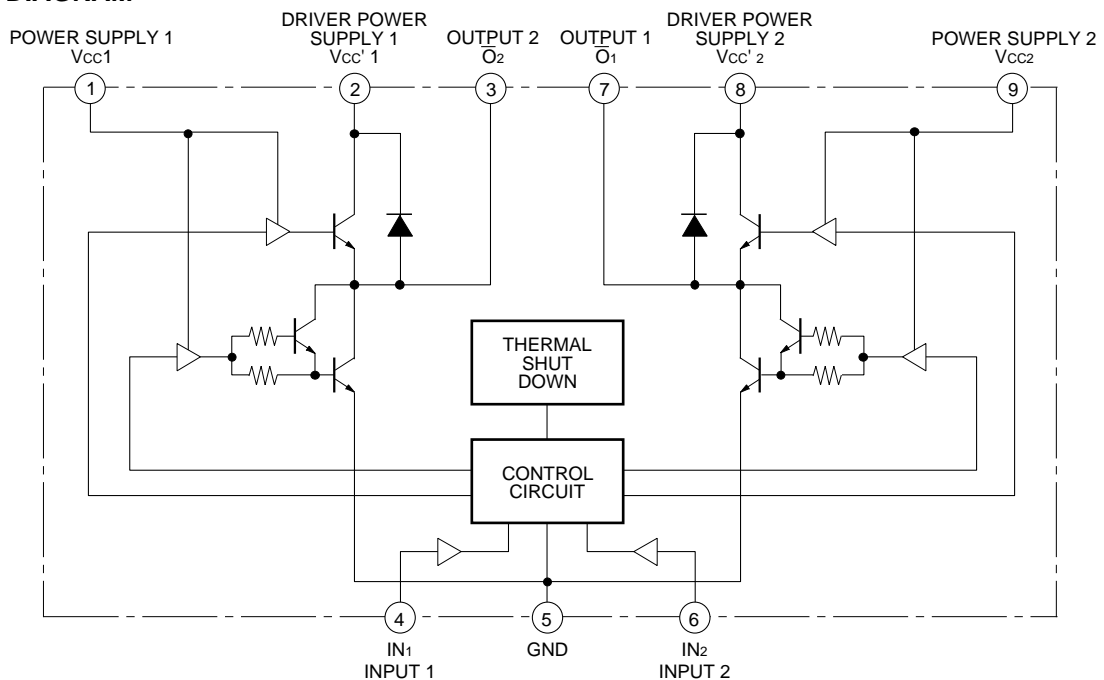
DIAGRAM

POWER SUPPLY 1
$V_{CC}1$

DRIVER POWER SUPPLY 1
$V_{CC}'1$

OUTPUT 2
$\overline{O}_2$

OUTPUT 1
$\overline{O}_1$

DRIVER POWER SUPPLY 2
$V_{CC}'_2$

POWER SUPPLY 2
$V_{CC2}$

1

2

3

7

8

9

THERMAL SHUT DOWN

CONTROL CIRCUIT

4

5

6

$IN_1$
INPUT 1

GND

$IN_2$
INPUT 2